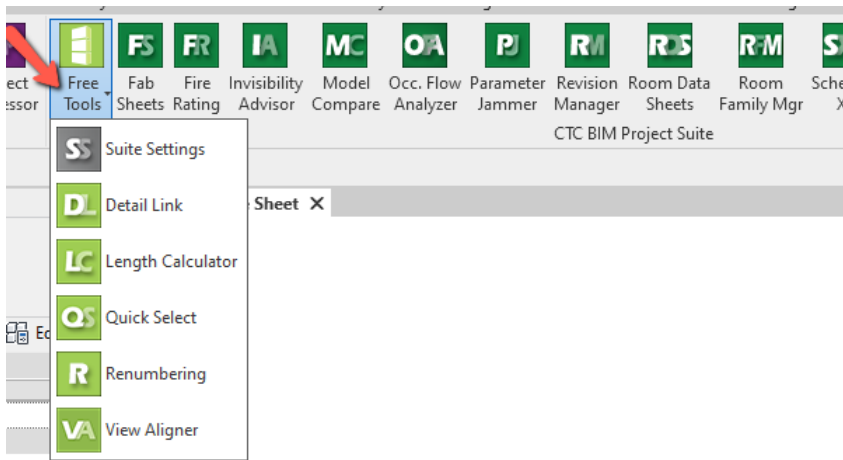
ect essor

Free Tools

FS
Fab Sheets

FR
Fire Rating

IA
Invisibility Advisor

MC
Model Compare

OFA
Occ. Flow Analyzer

PJ
Parameter Jammer

RM
Revision Manager

RDS
Room Data Sheets

RFM
Room Family Mgr

S
Sche X

CTC BIM Project Suite

SS
Suite Settings

DL
Detail Link

LC
Length Calculator

QS
Quick Select

R
Renumbering

VA
View Aligner

Sheet ✕

Ec